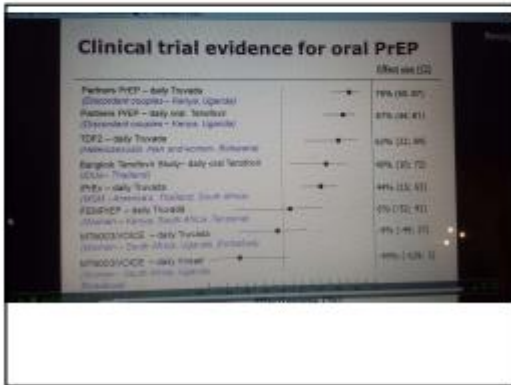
Clinical trial evidence for oral PrEP

Effect size (CI)

Partners PrEP – daily Truvada
(Discordant couples – Kenya, Uganda)
75% (55, 87)

Partners PrEP – daily oral Tenofovir
(Discordant couples – Kenya, Uganda)
67% (44, 81)

TDF2 – daily Truvada
(Heterosexuals, men and women, Botswana)
62% (22, 83)

Bangkok Tenofovir Study – daily oral Tenofovir
(IDUs – Thailand)
49% (10, 72)

iPrEx – daily Truvada
(MSM – Americas, Thailand, South Africa)
44% (15, 63)

FEM-PrEP – daily Truvada
(Women – Kenya, South Africa, Tanzania)
6% (-52, 41)

MTN003/VOICE – daily Truvada
(Women – South Africa, Uganda, Zimbabwe)
-4% (-49, 27)

MTN003/VOICE – daily Viread
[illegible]
-49% (-129, 3)

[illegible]